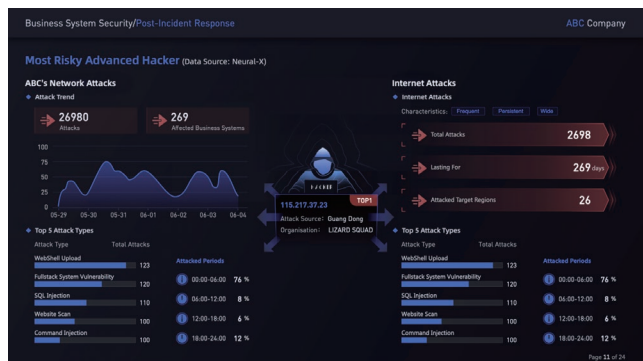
Business System Security/Post-Incident Response

ABC Company

Most Risky Advanced Hacker (Data Source: Neural-X)

ABC's Network Attacks

Attack Trend

26980
Attacks

269
Affected Business Systems

100
75
50
25
0

05-29 05-30 05-31 06-01 06-02 06-03 06-04

Top 5 Attack Types

| Attack Type | Total Attacks |
|---|---|
| WebShell Upload | 123 |
| Fullstack System Vulnerability | 120 |
| SQL Injection | 110 |
| Website Scan | 100 |
| Command Injection | 100 |

Attacked Periods

00:00-06:00 76 %
06:00-12:00 8 %
12:00-18:00 6 %
18:00-24:00 12 %

HACKER

115.217.37.23
TOP1
Attack Source: Guang Dong
Organisation: LIZARD SQUAD

Internet Attacks

Internet Attacks

Characteristics: Frequent Persistent Wide

Total Attacks 2698

Lasting For 269 days

Attacked Target Regions 26

Top 5 Attack Types

| Attack Type | Total Attacks |
|---|---|
| WebShell Upload | 123 |
| Fullstack System Vulnerability | 120 |
| SQL Injection | 110 |
| Website Scan | 100 |
| Command Injection | 100 |

Attacked Periods

00:00-06:00 76 %
06:00-12:00 8 %
12:00-18:00 6 %
18:00-24:00 12 %

Page 11 of 24